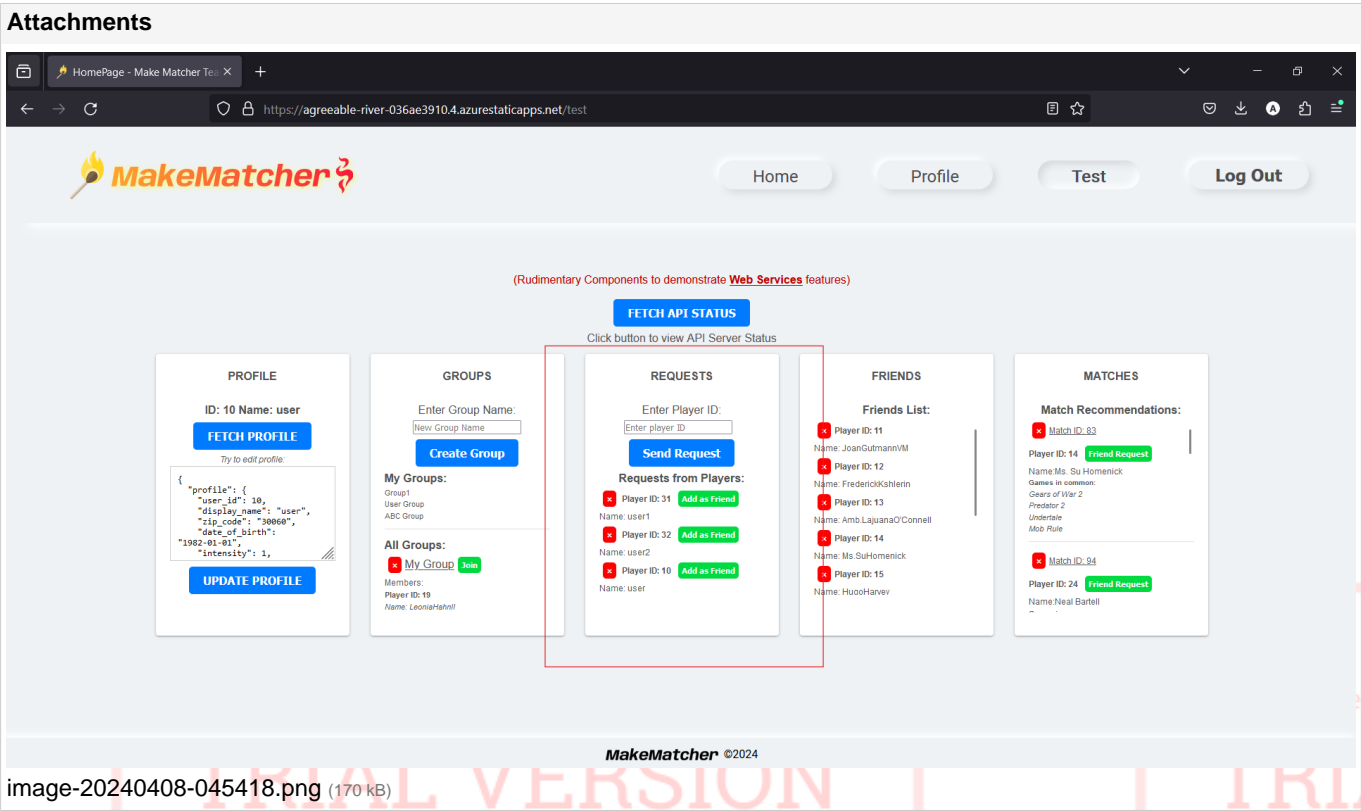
Attachments

HomePage - Make Matcher Tea ×

https://agreeable-river-036ae3910.4.azurestaticapps.net/test

MakeMatcher

Home Profile Test Log Out

(Rudimentary Components to demonstrate Web Services features)

FETCH API STATUS

Click button to view API Server Status

PROFILE

ID: 10 Name: user

FETCH PROFILE

Try to edit profile:

{
"profile": {
"user_id": 10,
"display_name": "user",
"zip_code": "30060",
"date_of_birth": "1982-01-01",
"intensity": 1,

UPDATE PROFILE

GROUPS

Enter Group Name:

New Group Name

Create Group

My Groups:

Group1
User Group
ABC Group

All Groups:

× My Group Join

Members:
Player ID: 19
Name: LeoniaHahnII

REQUESTS

Enter Player ID:

Enter player ID

Send Request

Requests from Players:

× Player ID: 31 Add as Friend
Name: user1
× Player ID: 32 Add as Friend
Name: user2
× Player ID: 10 Add as Friend
Name: user

FRIENDS

Friends List:

× Player ID: 11
Name: JoanGutmannVM
× Player ID: 12
Name: FrederickKshlerin
× Player ID: 13
Name: Amb.LajuanaO'Connell
× Player ID: 14
Name: Ms.SuHomenick
× Player ID: 15
Name: HuooHarvev

MATCHES

Match Recommendations:

× Match ID: 83
Player ID: 14 Friend Request
Name:Ms. Su Homenick
Games in common:
Gears of War 2
Predator 2
Undertale
Mob Rule

× Match ID: 94
Player ID: 24 Friend Request
Name:Neal Bartell

MakeMatcher ©2024

image-20240408-045418.png (170 kB)

TRIAL VERSION TRI